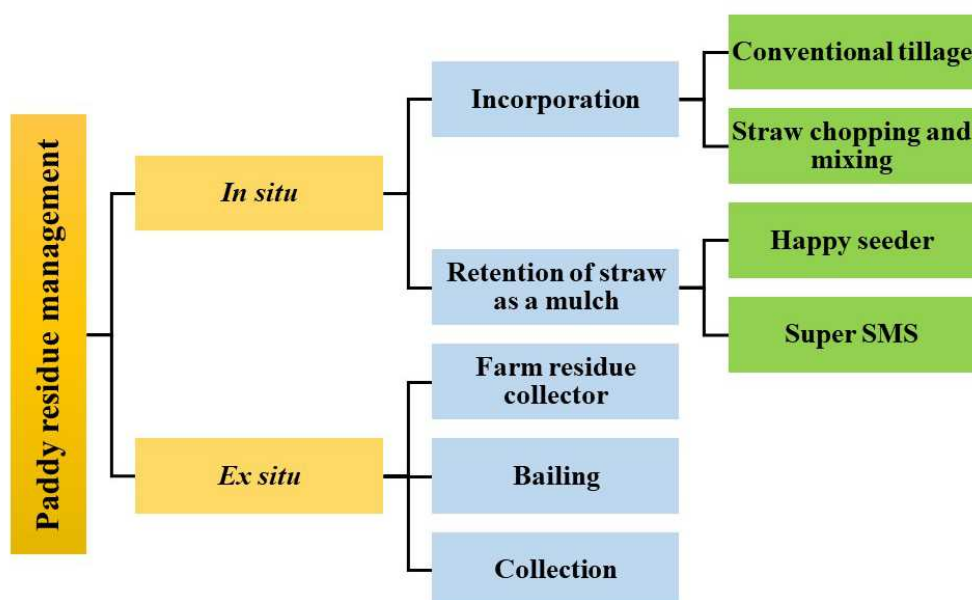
Paddy residue management

In situ

Incorporation

Conventional tillage

Straw chopping and mixing

Retention of straw as a mulch

Happy seeder

Super SMS

Ex situ

Farm residue collector

Bailing

Collection